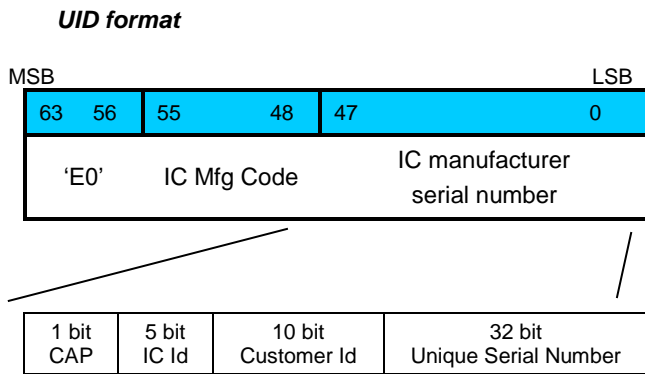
***UID format***

MSB LSB

| 63 56 | 55 48 | 47 0 |
|---|---|---|
| 'E0' | IC Mfg Code | IC manufacturer serial number |

| 1 bit CAP | 5 bit IC Id | 10 bit Customer Id | 32 bit Unique Serial Number |
|---|---|---|---|